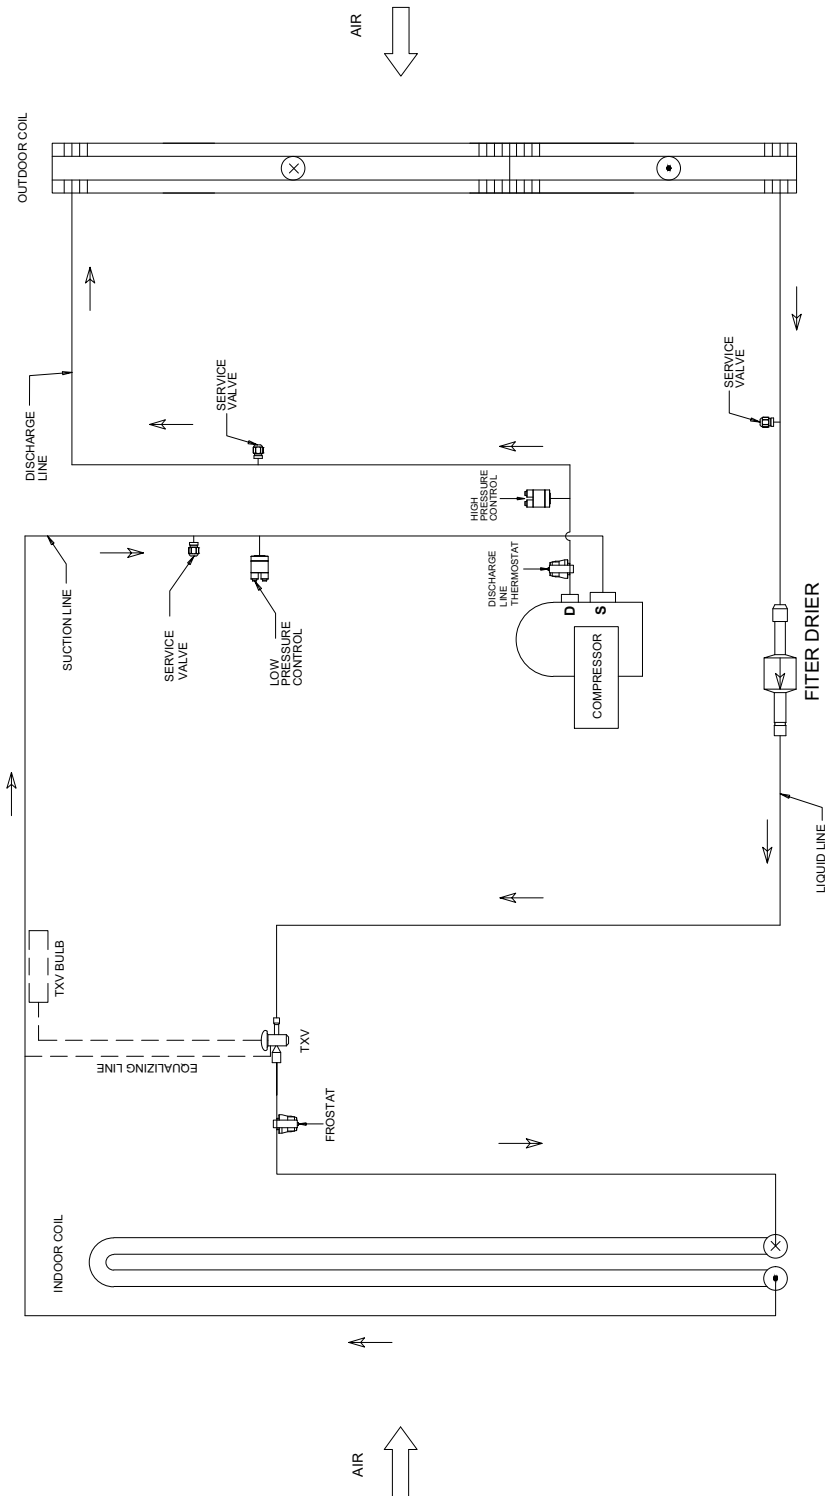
AIR

OUTDOOR COIL

DISCHARGE LINE

SERVICE VALVE

SERVICE VALVE

HIGH PRESSURE CONTROL

SUCTION LINE

SERVICE VALVE

LOW PRESSURE CONTROL

DISCHARGE LINE THERMOSTAT

D

S

COMPRESSOR

FITER DRIER

LIQUID LINE

TXV BULB

TXV

EQUALIZING LINE

FROSTAT

INDOOR COIL

AIR